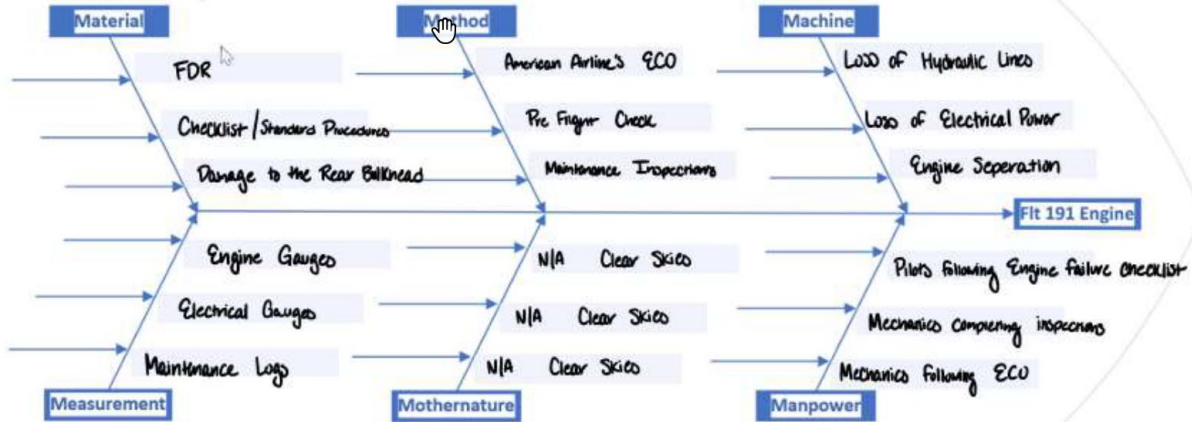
Material

FDR

Checklist / Standard Procedures

Damage to the Rear Bulkhead

Method

American Airline's ECO

Pre Flight Check

Maintenance Inspections

Machine

Loss of Hydraulic Lines

Loss of Electrical Power

Engine Seperation

Flt 191 Engine

Engine Gauges

Electrical Gauges

Maintenance Logs

Measurement

N/A Clear Skies

N/A Clear Skies

N/A Clear Skies

Mothernature

Pilots following Engine failure checklist

Mechanics completing inspections

Mechanics following ECO

Manpower